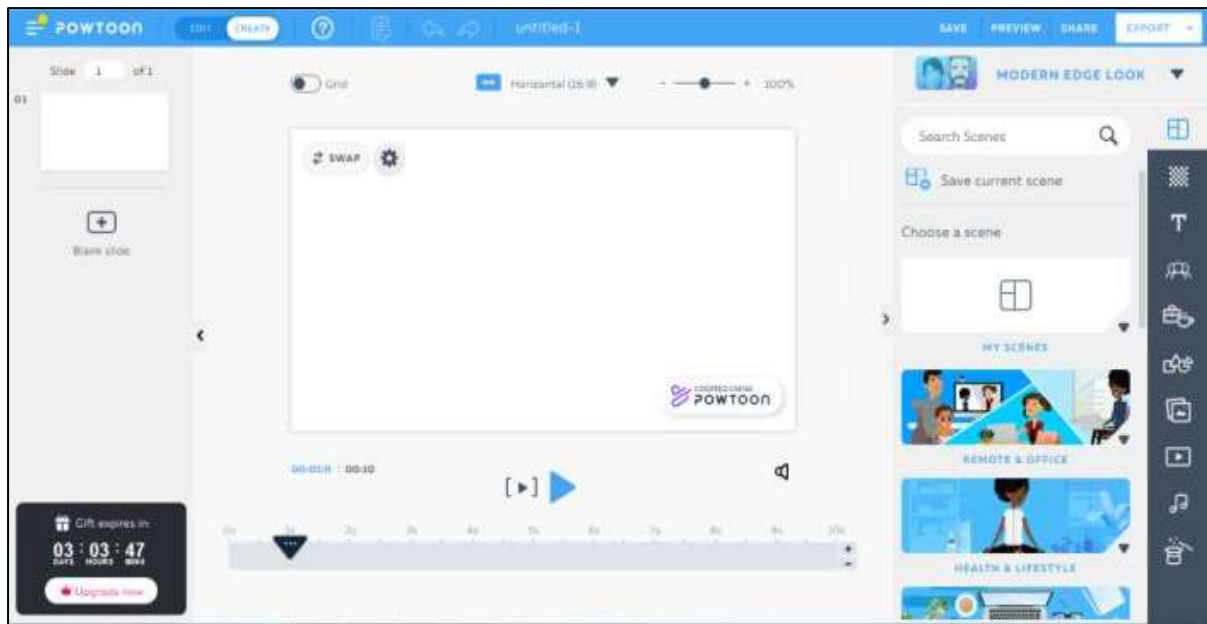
POWTOON EDIT CREATE untitled-1 SAVE PREVIEW SHARE EXPORT

Slide 1 of 1

01

Blank slide

Grid

Horizontal (16:9)

100%

SWAP

CREATED USING POWTOON

00:00.0 / 00:10

0s 1s 2s 3s 4s 5s 6s 7s 8s 9s 10s

Gift expires in:

03 : 03 : 47
DAYS HOURS MINS

Upgrade now

MODERN EDGE LOOK

Search Scenes

Save current scene

Choose a scene

MY SCENES

REMOTE & OFFICE

HEALTH & LIFESTYLE